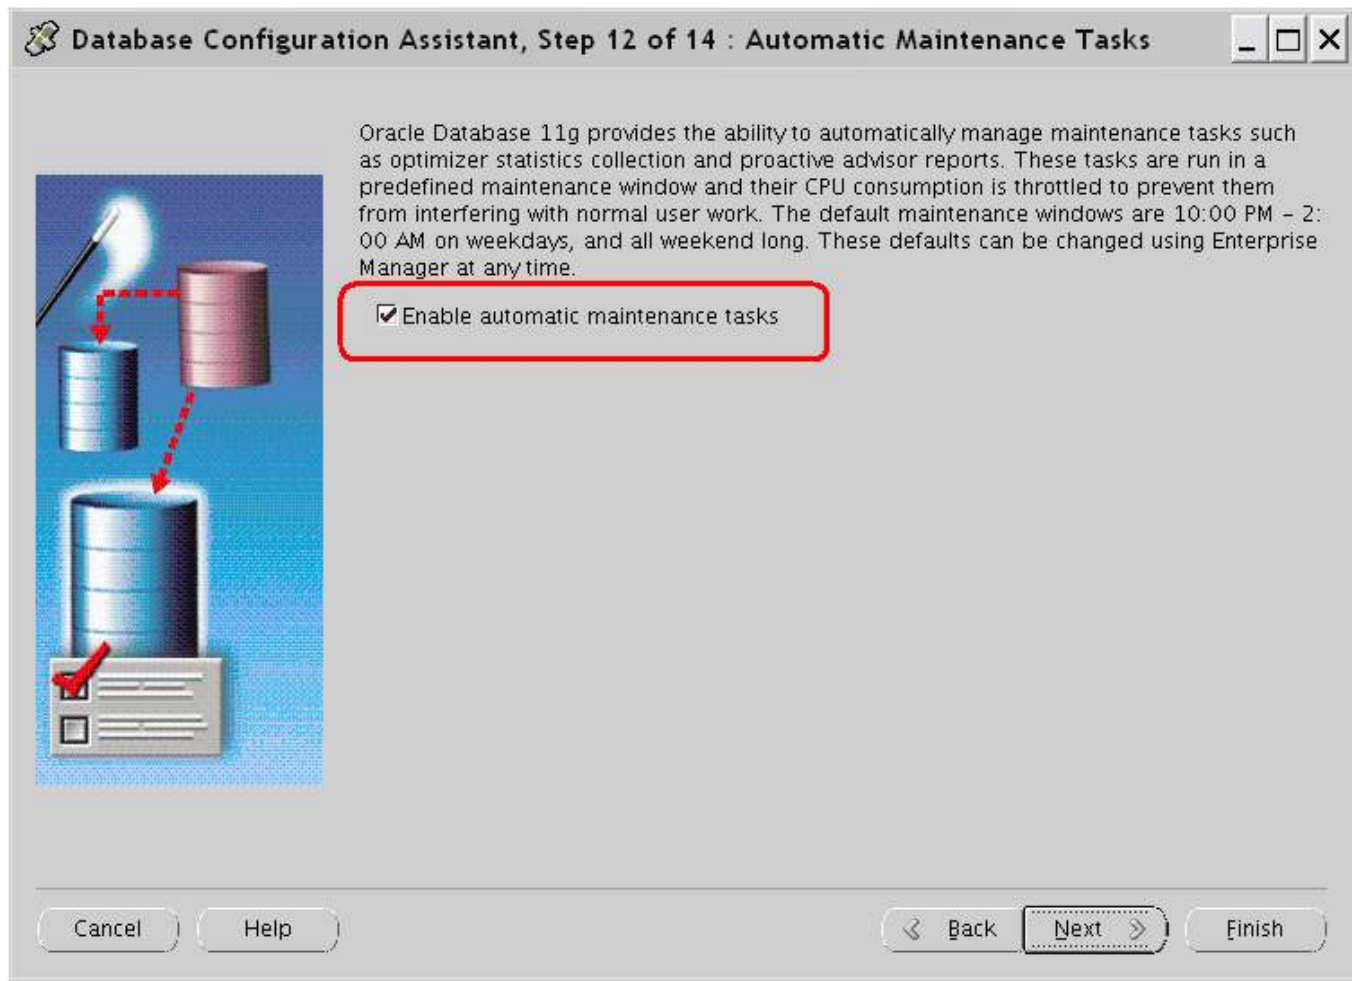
Database Configuration Assistant, Step 12 of 14 : Automatic Maintenance Tasks

Oracle Database 11g provides the ability to automatically manage maintenance tasks such as optimizer statistics collection and proactive advisor reports. These tasks are run in a predefined maintenance window and their CPU consumption is throttled to prevent them from interfering with normal user work. The default maintenance windows are 10:00 PM – 2:00 AM on weekdays, and all weekend long. These defaults can be changed using Enterprise Manager at any time.

☑ Enable automatic maintenance tasks

Cancel Help

Back Next Finish